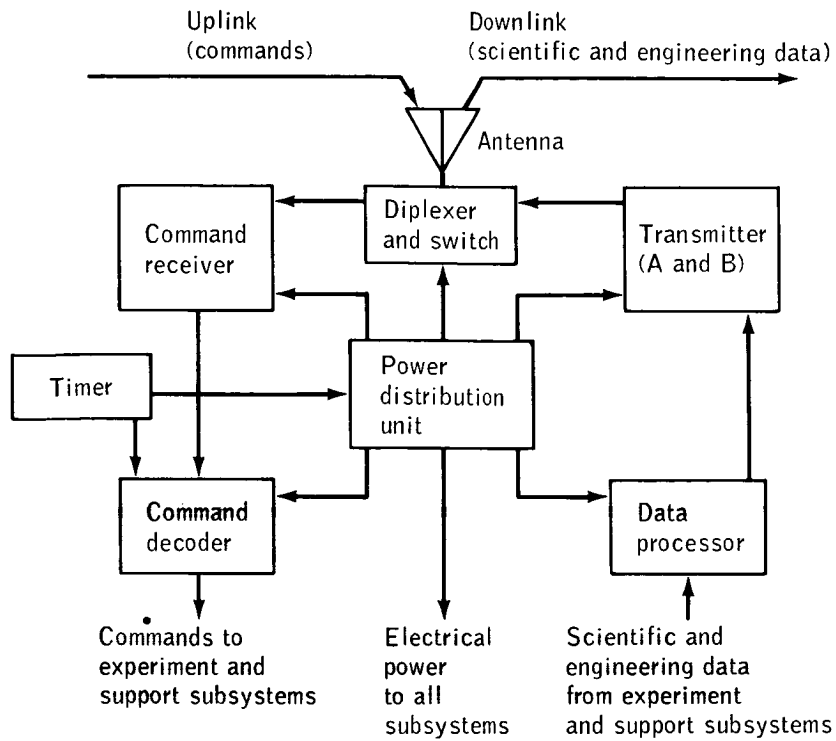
Uplink (commands)

Downlink (scientific and engineering data)

Antenna

Command receiver

Diplexer and switch

Transmitter (A and B)

Timer

Power distribution unit

Command decoder

Data processor

Commands to experiment and support subsystems

Electrical power to all subsystems

Scientific and engineering data from experiment and support subsystems